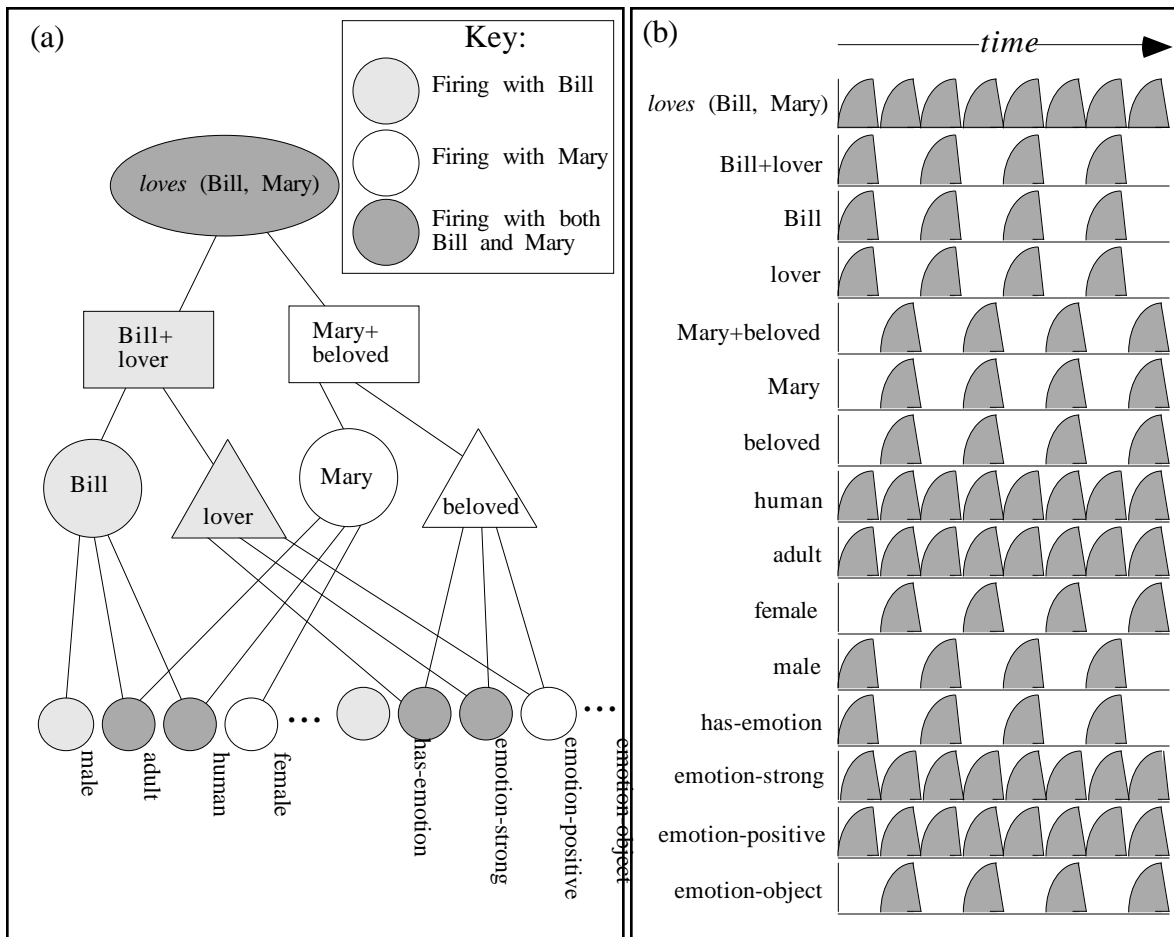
(a)

Key:
Firing with Bill
Firing with Mary
Firing with both Bill and Mary

*loves* (Bill, Mary)

Bill+ lover

Mary+ beloved

Bill

lover

Mary

beloved

male
adult
human
female
...
has-emotion
emotion-strong
emotion-positive
...
emotion-object

(b)

time

*loves* (Bill, Mary)
Bill+lover
Bill
lover
Mary+beloved
Mary
beloved
human
adult
female
male
has-emotion
emotion-strong
emotion-positive
emotion-object